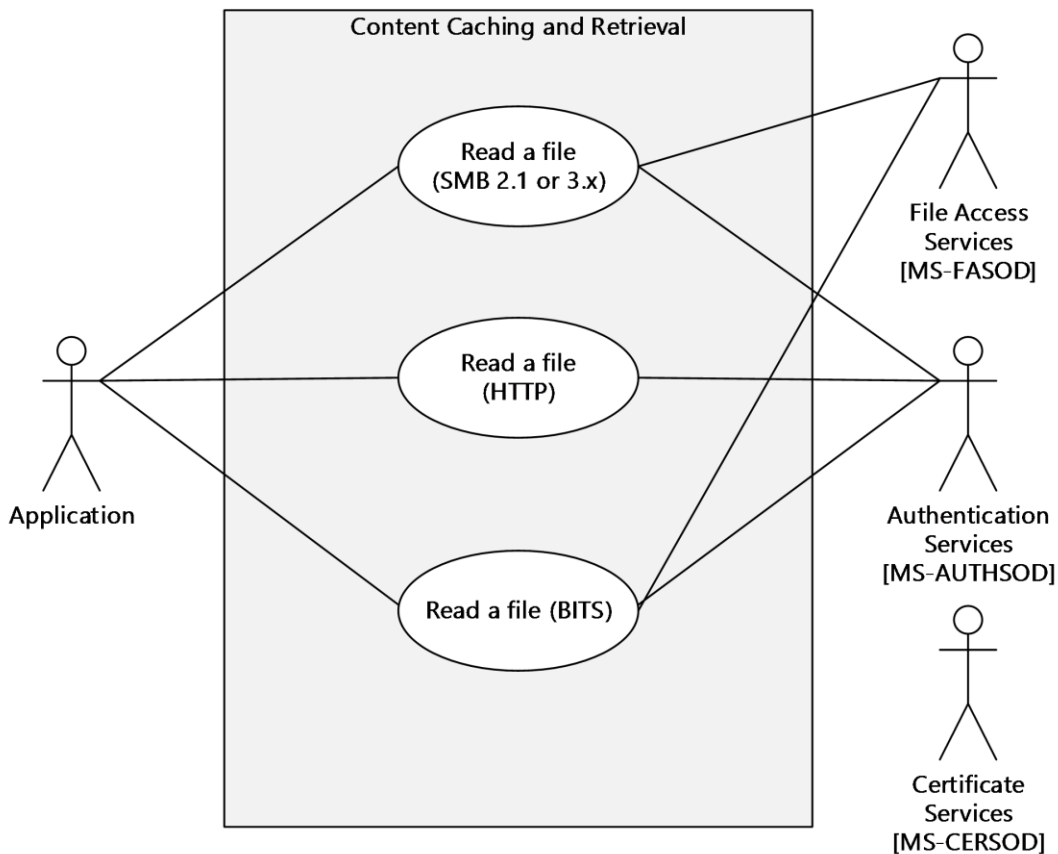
Content Caching and Retrieval

Read a file
(SMB 2.1 or 3.x)

Read a file
(HTTP)

Read a file (BITS)

Application

File Access
Services
[MS-FASOD]

Authentication
Services
[MS-AUTHSOD]

Certificate
Services
[MS-CERSOD]